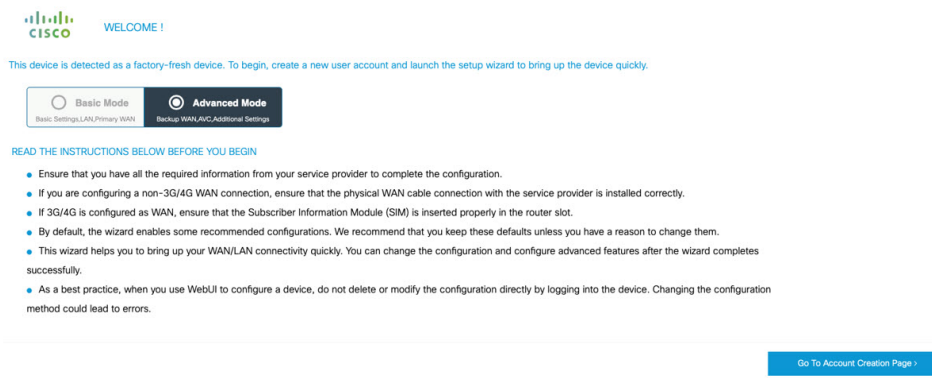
CISCO

WELCOME !

This device is detected as a factory-fresh device. To begin, create a new user account and launch the setup wizard to bring up the device quickly.

Basic Mode
Basic Settings,LAN,Primary WAN

Advanced Mode
Backup WAN,AVC,Additional Settings

READ THE INSTRUCTIONS BELOW BEFORE YOU BEGIN

- Ensure that you have all the required information from your service provider to complete the configuration.
- If you are configuring a non-3G/4G WAN connection, ensure that the physical WAN cable connection with the service provider is installed correctly.
- If 3G/4G is configured as WAN, ensure that the Subscriber Information Module (SIM) is inserted properly in the router slot.
- By default, the wizard enables some recommended configurations. We recommend that you keep these defaults unless you have a reason to change them.
- This wizard helps you to bring up your WAN/LAN connectivity quickly. You can change the configuration and configure advanced features after the wizard completes successfully.
- As a best practice, when you use WebUI to configure a device, do not delete or modify the configuration directly by logging into the device. Changing the configuration method could lead to errors.

Go To Account Creation Page ›